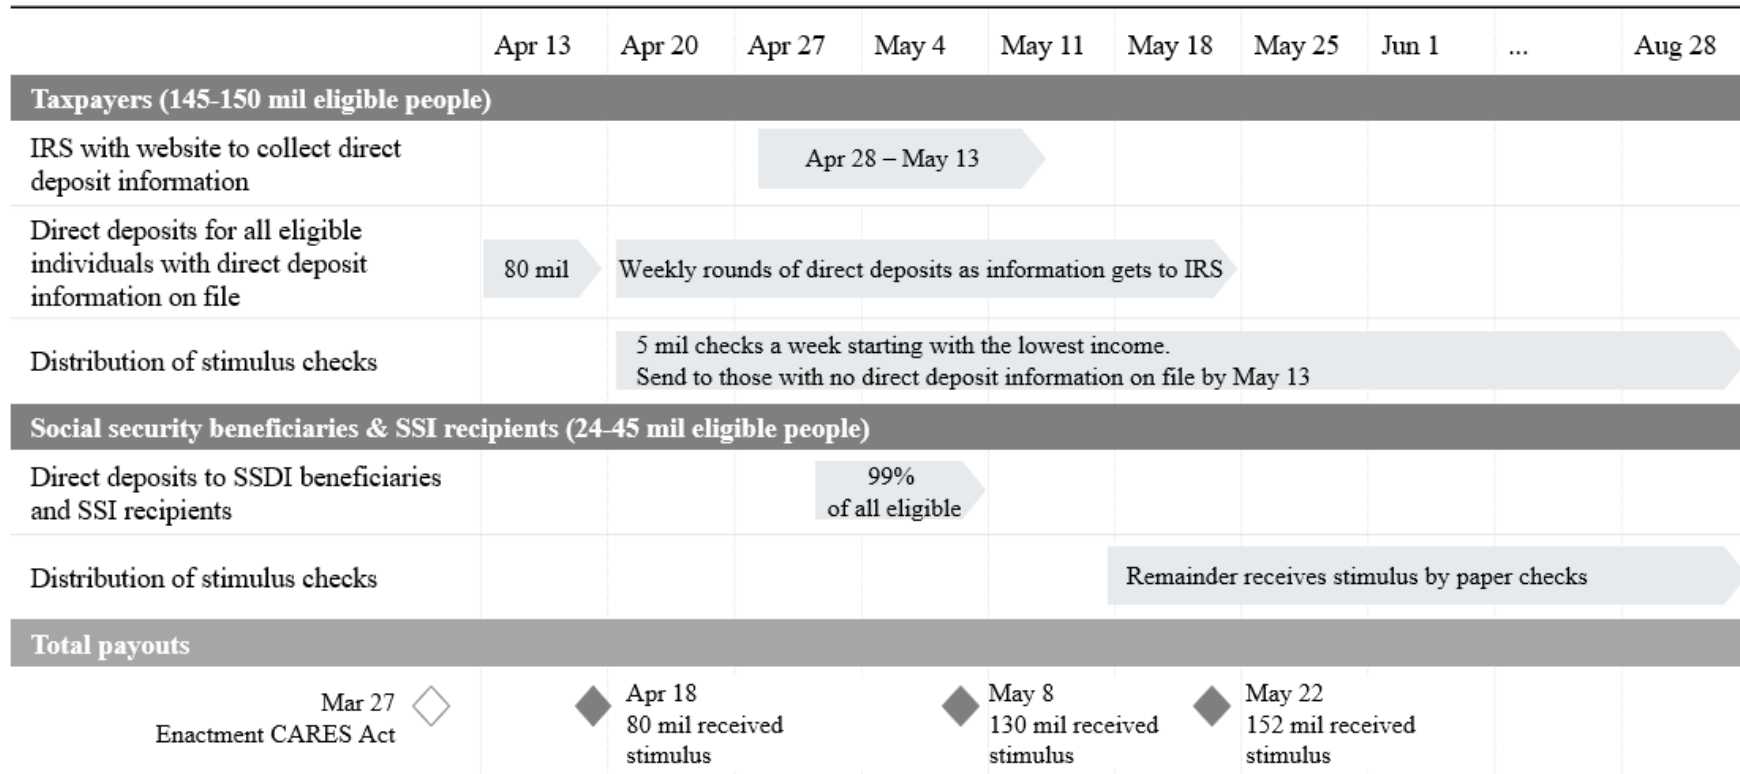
| | Apr 13 | Apr 20 | Apr 27 | May 4 | May 11 | May 18 | May 25 | Jun 1 | ... | Aug 28 |
|---|---|---|---|---|---|---|---|---|---|---|

Taxpayers (145-150 mil eligible people)

IRS with website to collect direct deposit information — Apr 28 – May 13

Direct deposits for all eligible individuals with direct deposit information on file — 80 mil — Weekly rounds of direct deposits as information gets to IRS

Distribution of stimulus checks — 5 mil checks a week starting with the lowest income. Send to those with no direct deposit information on file by May 13

Social security beneficiaries & SSI recipients (24-45 mil eligible people)

Direct deposits to SSDI beneficiaries and SSI recipients — 99% of all eligible

Distribution of stimulus checks — Remainder receives stimulus by paper checks

Total payouts

Mar 27
Enactment CARES Act

Apr 18
80 mil received stimulus

May 8
130 mil received stimulus

May 22
152 mil received stimulus